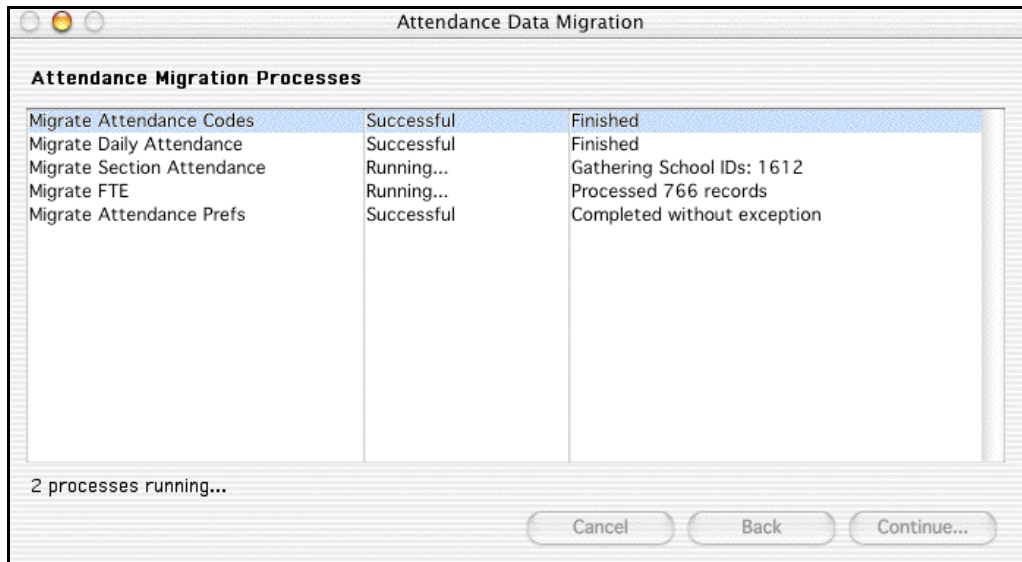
Attendance Data Migration

Attendance Migration Processes

| | | |
|---|---|---|
| Migrate Attendance Codes | Successful | Finished |
| Migrate Daily Attendance | Successful | Finished |
| Migrate Section Attendance | Running... | Gathering School IDs: 1612 |
| Migrate FTE | Running... | Processed 766 records |
| Migrate Attendance Prefs | Successful | Completed without exception |

2 processes running...

Cancel
Back
Continue...